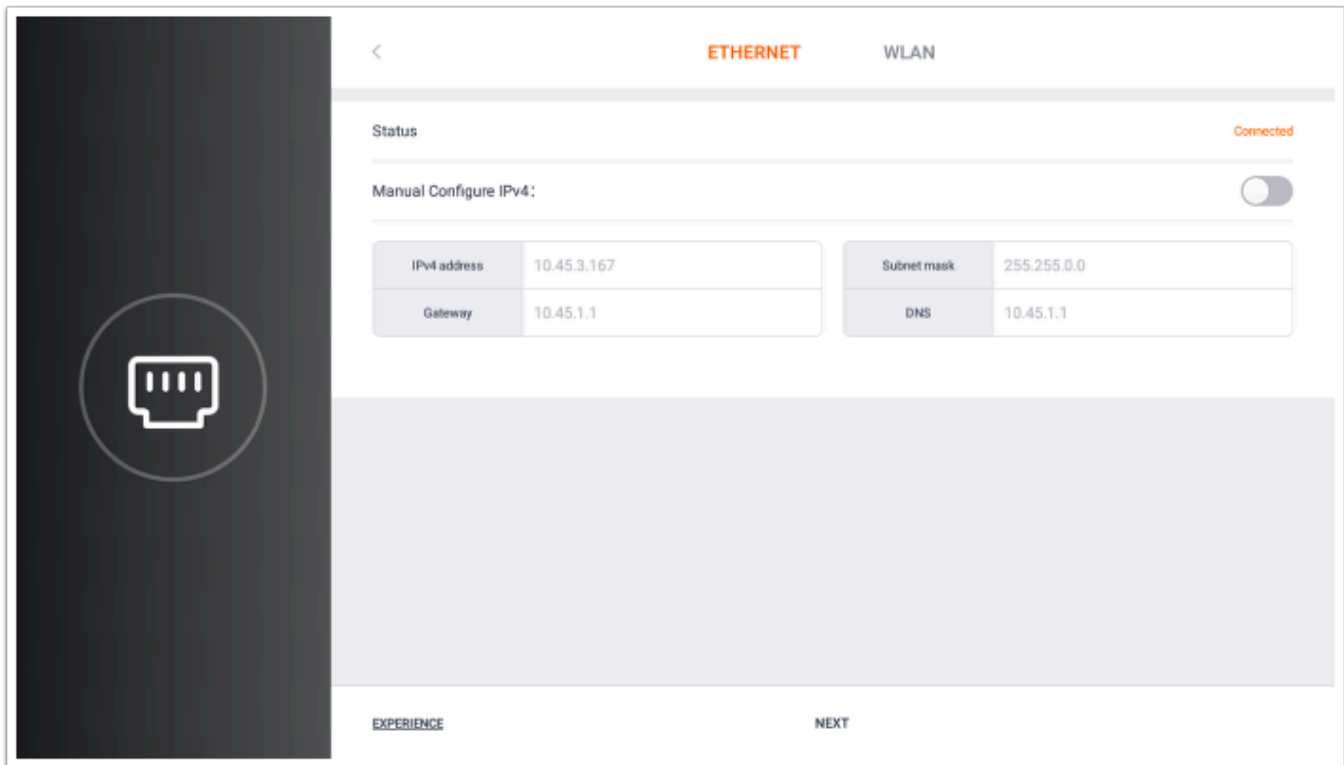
<

ETHERNET WLAN

Status Connected

Manual Configure IPv4:

| IPv4 address | 10.45.3.167 |
|---|---|
| Gateway | 10.45.1.1 |

| Subnet mask | 255.255.0.0 |
|---|---|
| DNS | 10.45.1.1 |

EXPERIENCE

NEXT